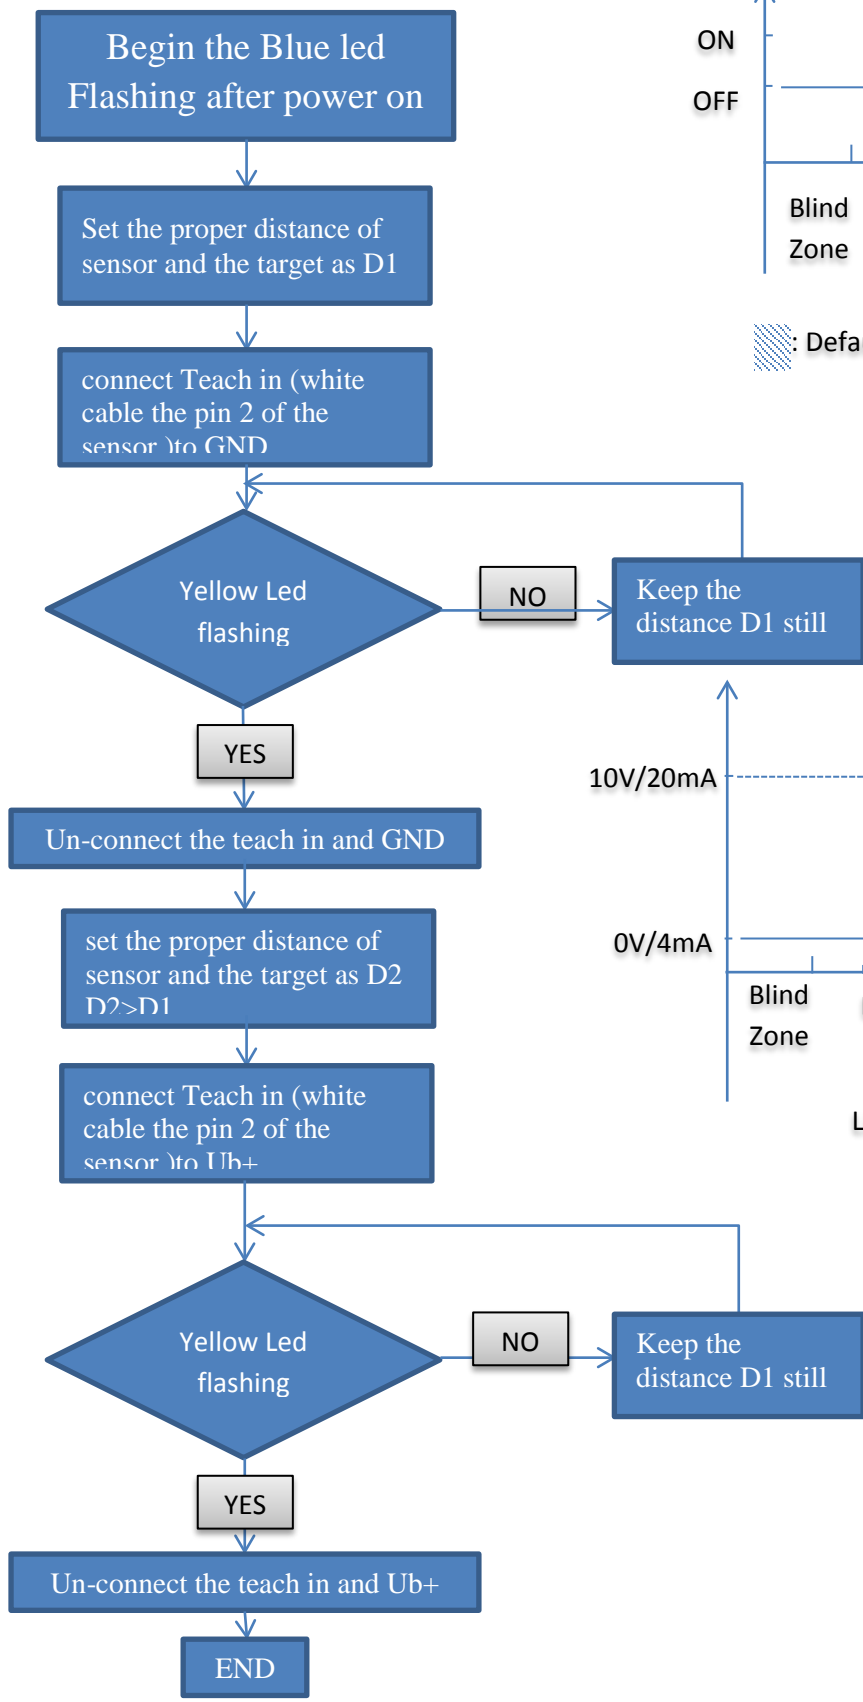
Begin the Blue led Flashing after power on

Set the proper distance of sensor and the target as D1

connect Teach in (white cable the pin 2 of the sensor )to GND

Yellow Led flashing

NO

Keep the distance D1 still

YES

Un-connect the teach in and GND

set the proper distance of sensor and the target as D2 D2>D1

connect Teach in (white cable the pin 2 of the sensor )to Ub+

Yellow Led flashing

NO

Keep the distance D1 still

YES

Un-connect the teach in and Ub+

END

ON

OFF

Blind Zone

: Defa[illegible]

10V/20mA

0V/4mA

Blind Zone

L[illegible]